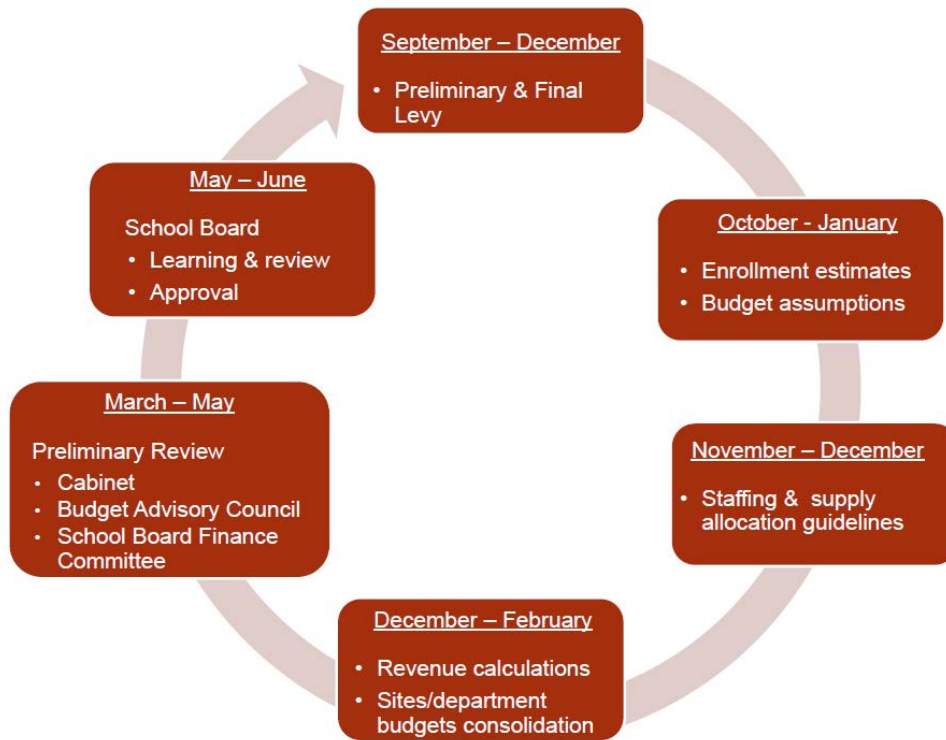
September – December

- Preliminary & Final Levy

October - January

- Enrollment estimates
- Budget assumptions

November – December

- Staffing & supply allocation guidelines

December – February

- Revenue calculations
- Sites/department budgets consolidation

March – May

Preliminary Review

- Cabinet
- Budget Advisory Council
- School Board Finance Committee

May – June

School Board

- Learning & review
- Approval